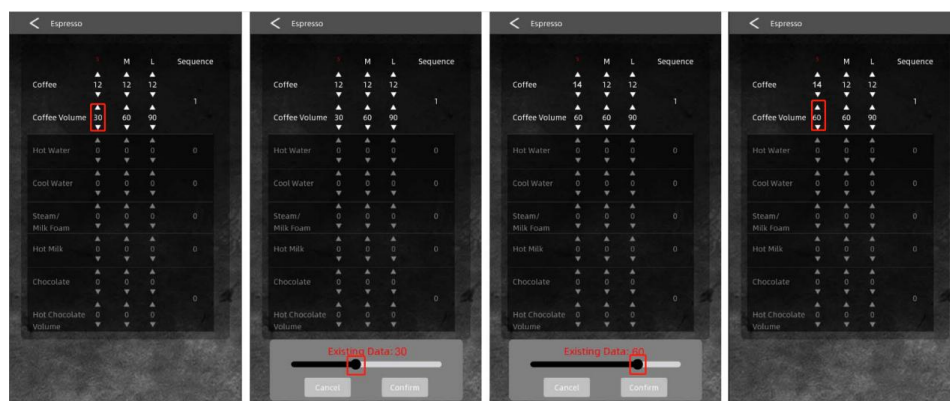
Espresso

| | S | M | L | Sequence |
|---|---|---|---|---|
| Coffee | 12 | 12 | 12 | 1 |
| Coffee Volume | 30 | 60 | 90 | |
| Hot Water | 0 | 0 | 0 | 0 |
| Cool Water | 0 | 0 | 0 | 0 |
| Steam/ Milk Foam | 0 | 0 | 0 | 0 |
| Hot Milk | 0 | 0 | 0 | 0 |
| Chocolate | 0 | 0 | 0 | 0 |
| Hot Chocolate Volume | 0 | 0 | 0 | |

Espresso

| | S | M | L | Sequence |
|---|---|---|---|---|
| Coffee | 12 | 12 | 12 | 1 |
| Coffee Volume | 30 | 60 | 90 | |
| Hot Water | 0 | 0 | 0 | 0 |
| Cool Water | 0 | 0 | 0 | 0 |
| Steam/ Milk Foam | 0 | 0 | 0 | 0 |
| Hot Milk | 0 | 0 | 0 | 0 |
| Chocolate | 0 | 0 | 0 | 0 |
| Hot Chocolate Volume | 0 | 0 | 0 | |

Existing Data: 30
Cancel Confirm

Espresso

| | S | M | L | Sequence |
|---|---|---|---|---|
| Coffee | 14 | 12 | 12 | 1 |
| Coffee Volume | 60 | 60 | 90 | |
| Hot Water | 0 | 0 | 0 | 0 |
| Cool Water | 0 | 0 | 0 | 0 |
| Steam/ Milk Foam | 0 | 0 | 0 | 0 |
| Hot Milk | 0 | 0 | 0 | 0 |
| Chocolate | 0 | 0 | 0 | 0 |
| Hot Chocolate Volume | 0 | 0 | 0 | |

Existing Data: 60
Cancel Confirm

Espresso

| | S | M | L | Sequence |
|---|---|---|---|---|
| Coffee | 14 | 12 | 12 | 1 |
| Coffee Volume | 60 | 60 | 90 | |
| Hot Water | 0 | 0 | 0 | 0 |
| Cool Water | 0 | 0 | 0 | 0 |
| Steam/ Milk Foam | 0 | 0 | 0 | 0 |
| Hot Milk | 0 | 0 | 0 | 0 |
| Chocolate | 0 | 0 | 0 | 0 |
| Hot Chocolate Volume | 0 | 0 | 0 | |